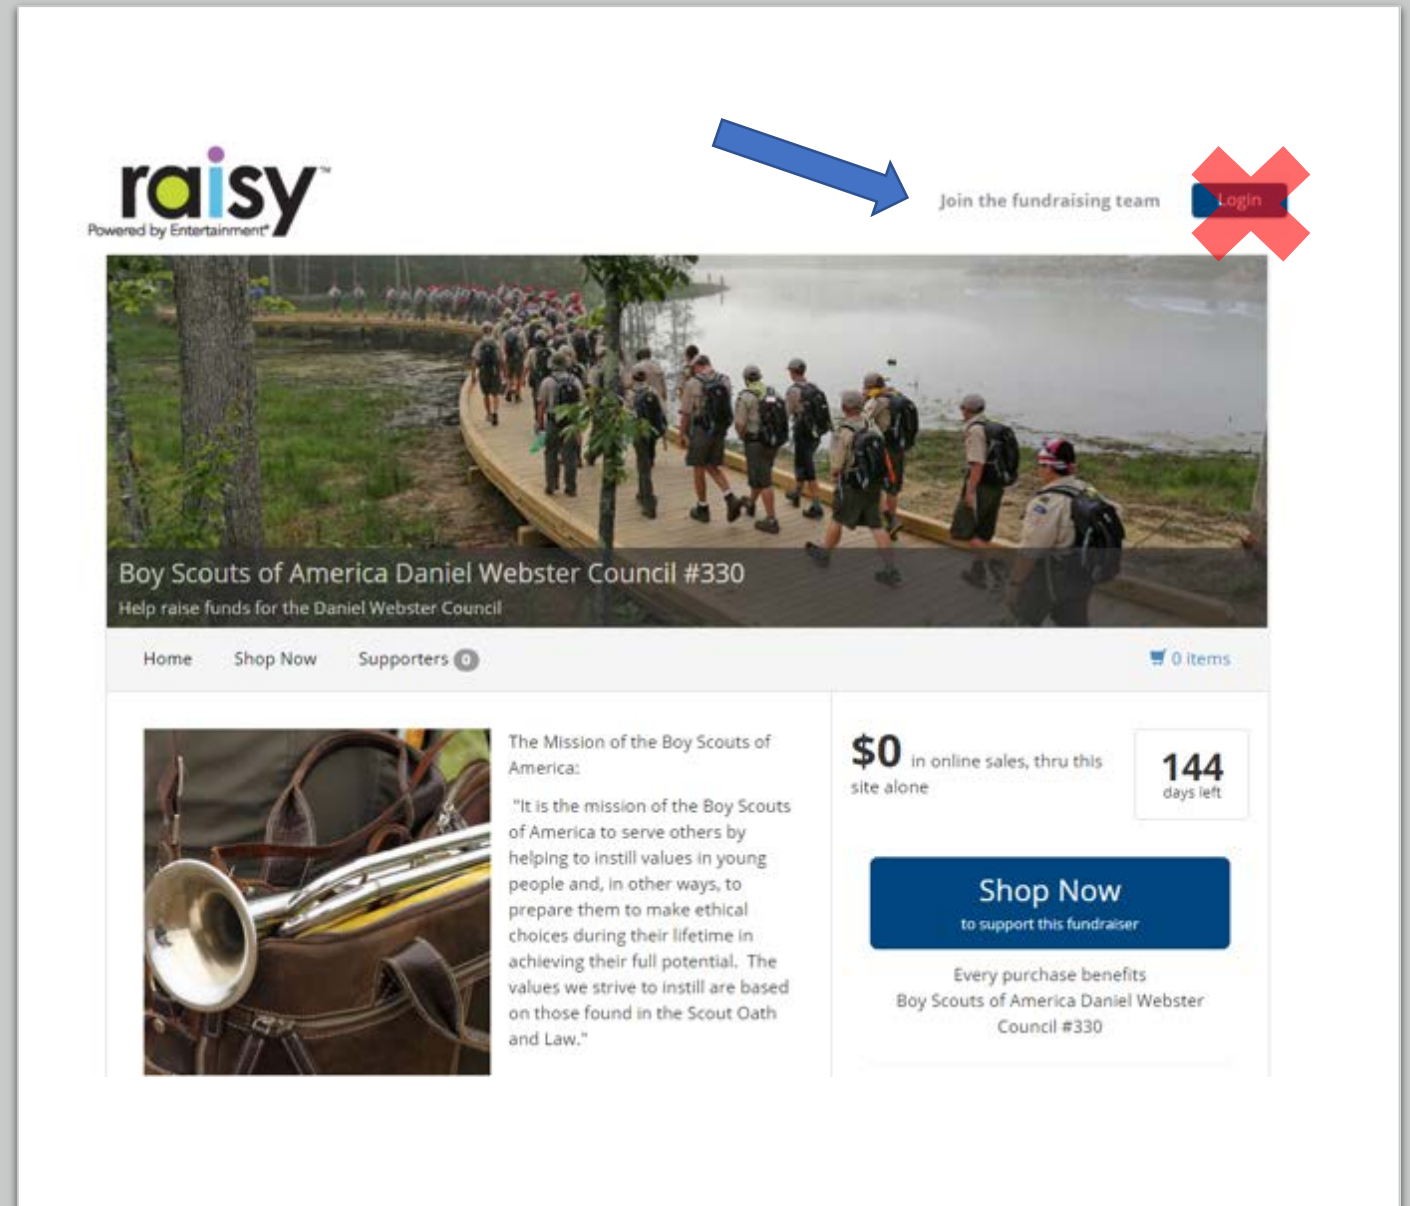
raisy™
Powered by Entertainment®

Join the fundraising team

Login

Boy Scouts of America Daniel Webster Council #330
Help raise funds for the Daniel Webster Council

Home Shop Now Supporters 0

0 items

The Mission of the Boy Scouts of America:

"It is the mission of the Boy Scouts of America to serve others by helping to instill values in young people and, in other ways, to prepare them to make ethical choices during their lifetime in achieving their full potential. The values we strive to instill are based on those found in the Scout Oath and Law."

$0 in online sales, thru this site alone

144
days left

Shop Now
to support this fundraiser

Every purchase benefits Boy Scouts of America Daniel Webster Council #330